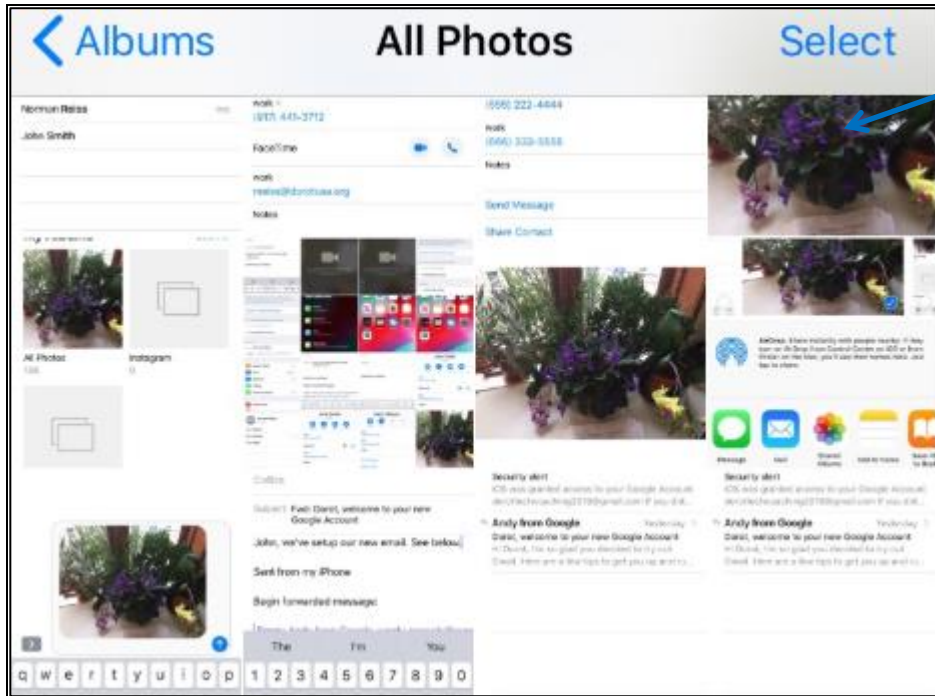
Albums All Photos Select

Norman Reiss
John Smith

All Photos
Instagram

work
(937) 441-3712
FaceTime
work
Notes

Subject: Fwd: Darel, welcome to your new Google Account
John, we've setup our new email. See below
Sent from my iPhone
Begin forwarded message:

The I'm You

q w e r t y u i o p
1 2 3 4 5 6 7 8 9 0

(555) 222-4444
work
(555) 333-5555
Notes
Send Message
Share Contact

Security alert
Andy from Google
Darel, welcome to your new Google Account

AirDrop
Message Mail

Security alert
Andy from Google
Darel, welcome to your new Google Account